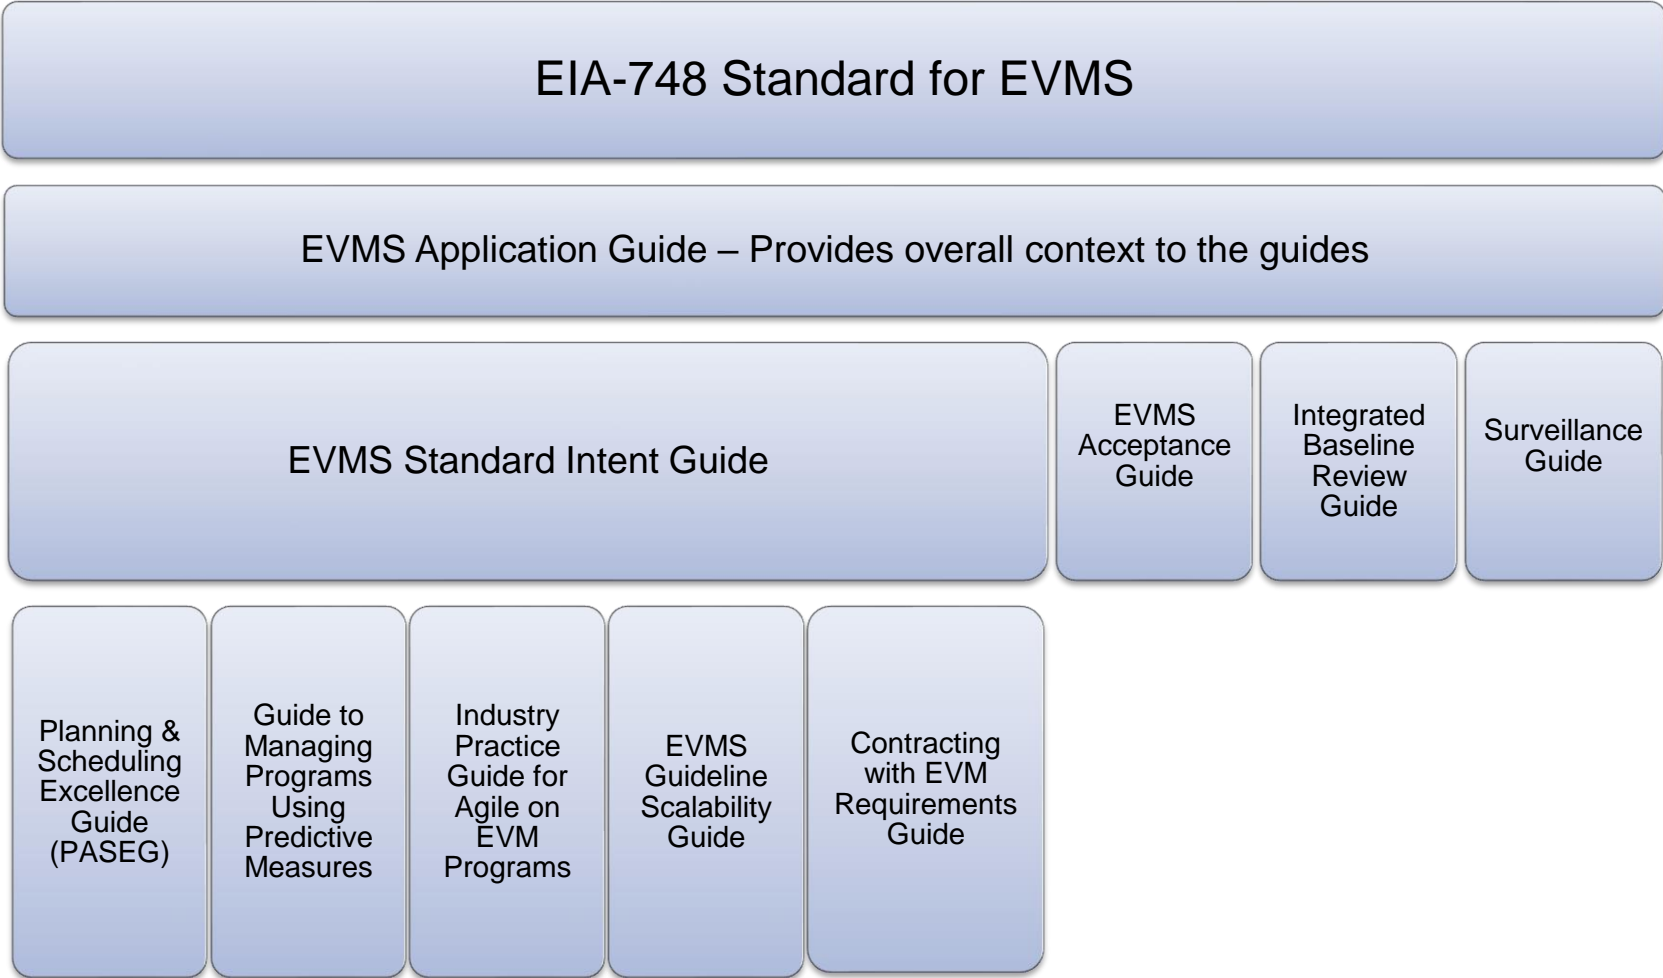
EIA-748 Standard for EVMS

EVMS Application Guide – Provides overall context to the guides

EVMS Standard Intent Guide

EVMS Acceptance Guide

Integrated Baseline Review Guide

Surveillance Guide

Planning & Scheduling Excellence Guide (PASEG)

Guide to Managing Programs Using Predictive Measures

Industry Practice Guide for Agile on EVM Programs

EVMS Guideline Scalability Guide

Contracting with EVM Requirements Guide